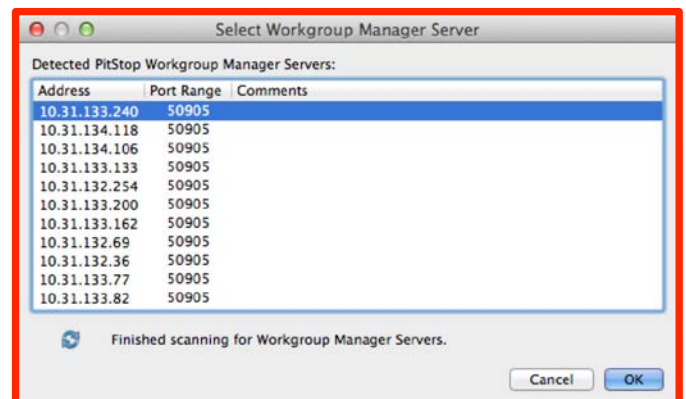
Select Workgroup Manager Server

Detected PitStop Workgroup Manager Servers:

| Address | Port Range | Comments |
|---|---|---|
| 10.31.133.240 | 50905 | |
| 10.31.134.118 | 50905 | |
| 10.31.134.106 | 50905 | |
| 10.31.133.133 | 50905 | |
| 10.31.132.254 | 50905 | |
| 10.31.133.200 | 50905 | |
| 10.31.133.162 | 50905 | |
| 10.31.132.69 | 50905 | |
| 10.31.132.36 | 50905 | |
| 10.31.133.77 | 50905 | |
| 10.31.133.82 | 50905 | |

Finished scanning for Workgroup Manager Servers.

Cancel OK